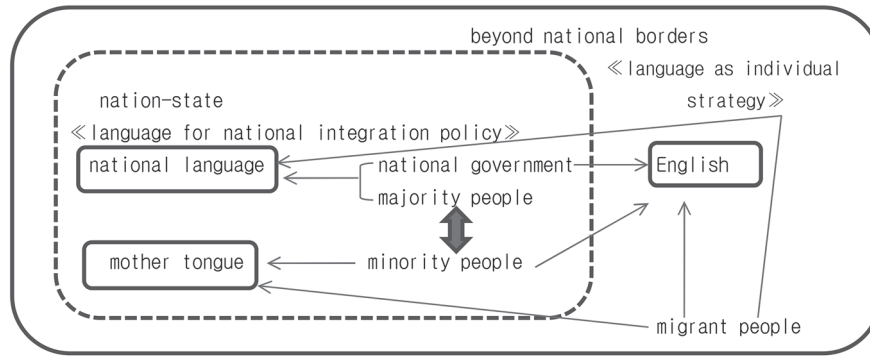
beyond national borders

≪language as individual strategy≫

nation-state

≪language for national integration policy≫

national language

national government

majority people

English

mother tongue

minority people

migrant people